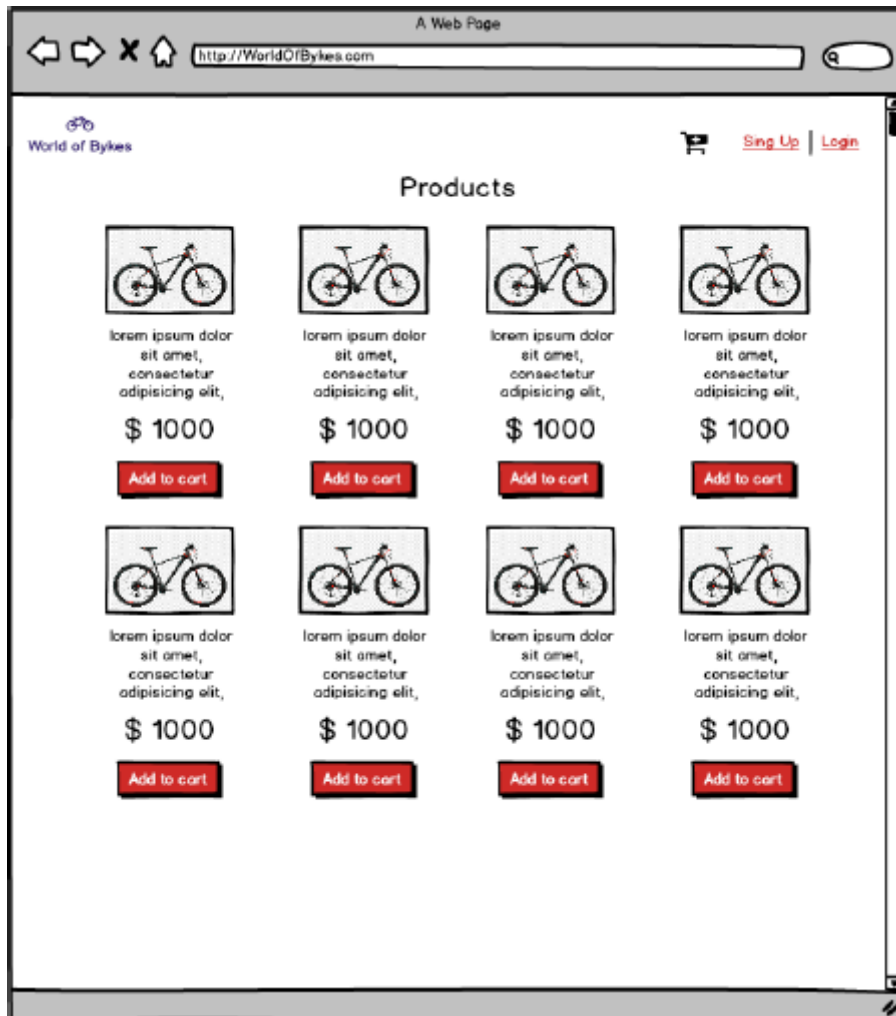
A Web Page

http://WorldOfBykes.com

World of Bykes

Sing Up | Login

Products

lorem ipsum dolor sit amet, consectetur adipisicing elit,

$ 1000

Add to cart

lorem ipsum dolor sit amet, consectetur adipisicing elit,

$ 1000

Add to cart

lorem ipsum dolor sit amet, consectetur adipisicing elit,

$ 1000

Add to cart

lorem ipsum dolor sit amet, consectetur adipisicing elit,

$ 1000

Add to cart

lorem ipsum dolor sit amet, consectetur adipisicing elit,

$ 1000

Add to cart

lorem ipsum dolor sit amet, consectetur adipisicing elit,

$ 1000

Add to cart

lorem ipsum dolor sit amet, consectetur adipisicing elit,

$ 1000

Add to cart

lorem ipsum dolor sit amet, consectetur adipisicing elit,

$ 1000

Add to cart